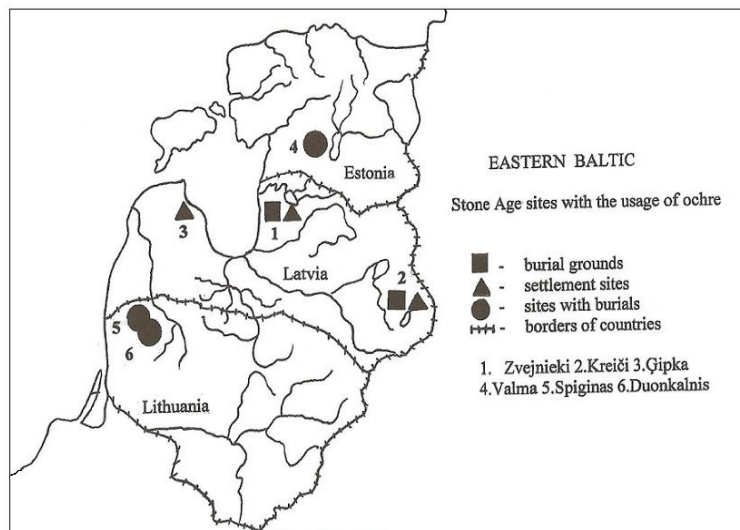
4
Estonia
3
1
Latvia
2
5
6
Lithuania

EASTERN BALTIC

Stone Age sites with the usage of ochre

- burial grounds
- settlement sites
- sites with burials
- borders of countries

1. Zvejnieki 2.Kreiči 3.Ģipka 4.Valma 5.Spiginas 6.Duonkalnis